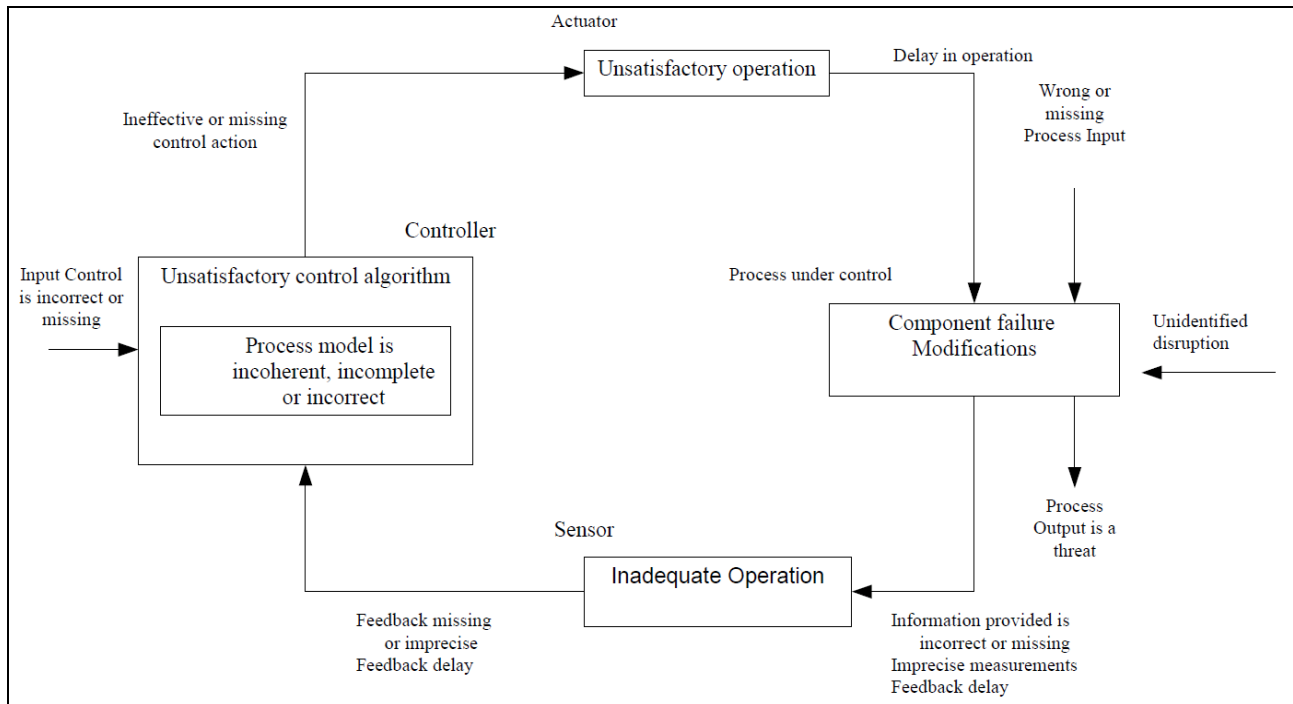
Actuator

Unsatisfactory operation

Delay in operation

Wrong or missing Process Input

Ineffective or missing control action

Controller

Input Control is incorrect or missing

Unsatisfactory control algorithm

Process model is incoherent, incomplete or incorrect

Process under control

Component failure Modifications

Unidentified disruption

Process Output is a threat

Sensor

Inadequate Operation

Feedback missing or imprecise Feedback delay

Information provided is incorrect or missing Imprecise measurements Feedback delay